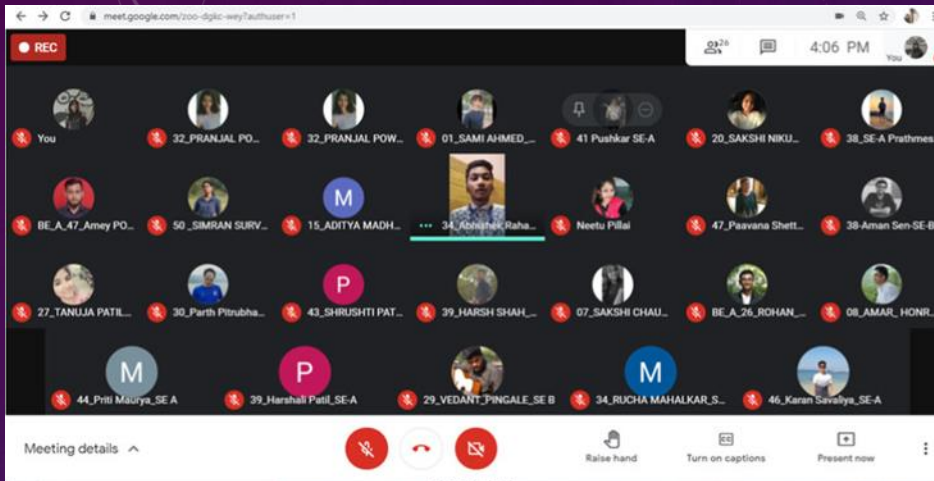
meet.google.com/zoo-dpkc-wey?authuser=1

REC

26

4:06 PM

You

You
32_PRANJAL PO...
32_PRANJAL POW...
01_SAMI AHMED_...
41 Pushkar SE-A
20_SAKSHI NIKU...
38_SE-A Prathmes

BE_A_47_Amey PO...
50 _SIMRAN SURV...
M
15_ADITYA MADH...
34_Abhishek Raha...
Neetu Pillai
47_Paavana Shett...
38-Aman Sen-SE-B

27_TANUJA PATIL...
30_Parth Pitrubha...
P
43_SHRUSHTI PAT...
39_HARSH SHAH_...
07_SAKSHI CHAU...
BE_A_26_ROHAN_...
08_AMAR_ HONR...

M
44_Priti Maurya_SE A
P
39_Harshali Patil_SE-A
29_VEDANT_PINGALE_SE B
M
34_RUCHA MAHALKAR_S...
46_Karan Savaliya_SE-A

Meeting details

Raise hand
Turn on captions
Present now